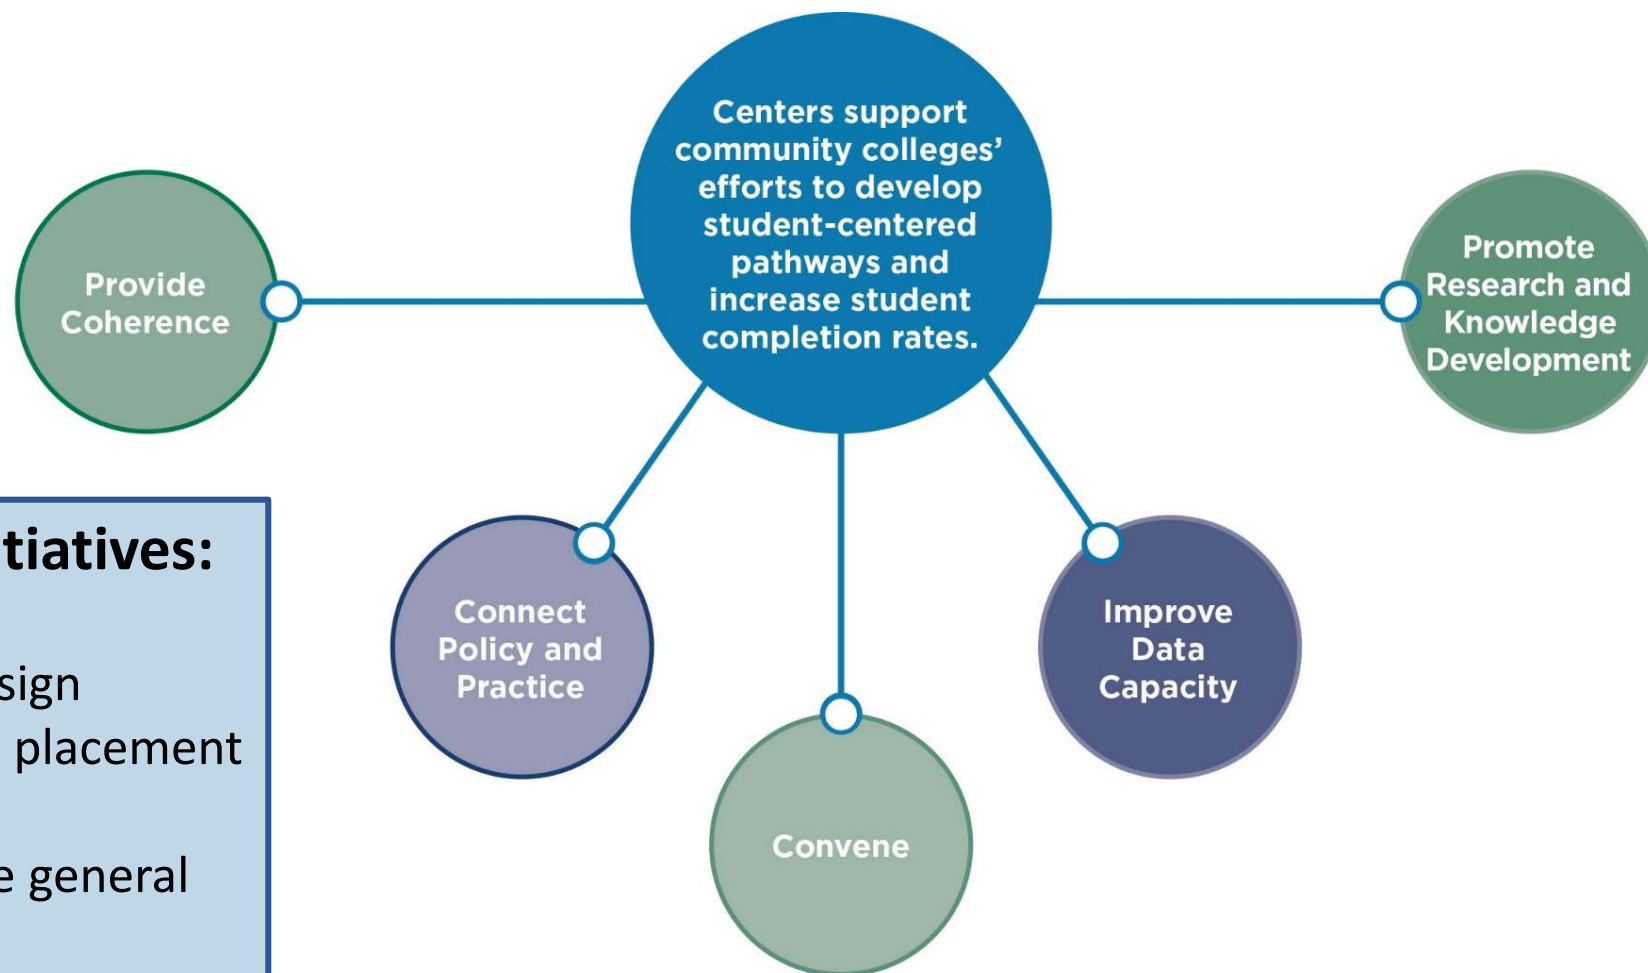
Centers support community colleges' efforts to develop student-centered pathways and increase student completion rates.

Provide Coherence

Promote Research and Knowledge Development

Connect Policy and Practice

Convene

Improve Data Capacity

tiatives:

sign
placement

e general